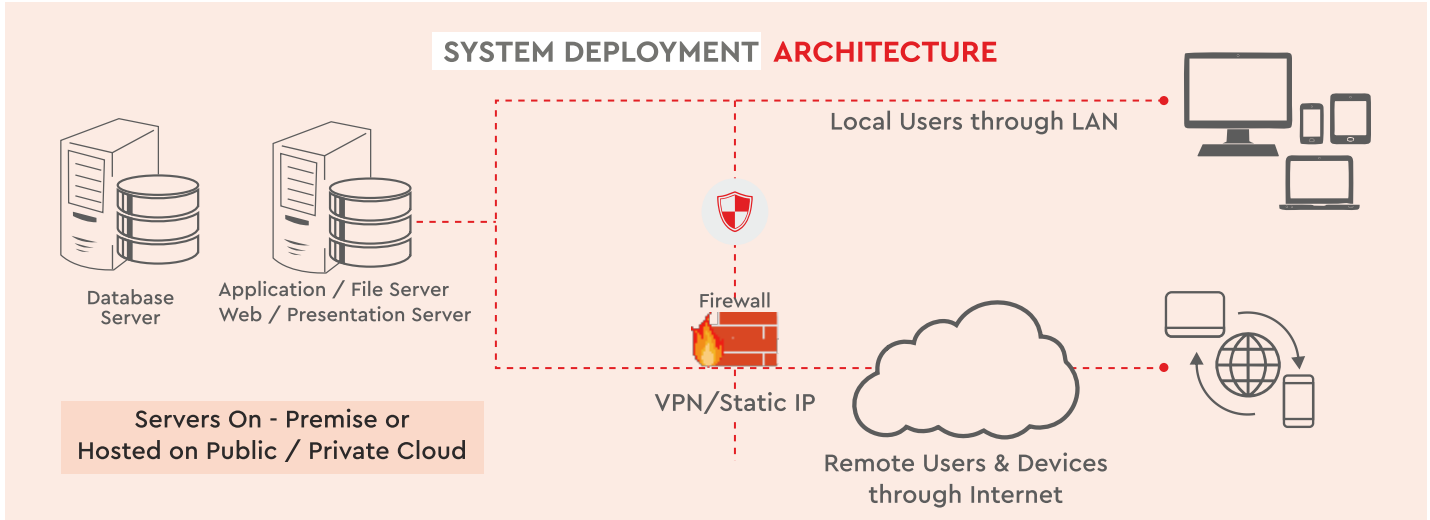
SYSTEM DEPLOYMENT ARCHITECTURE

Local Users through LAN

Database Server

Application / File Server
Web / Presentation Server

Firewall

VPN/Static IP

Servers On - Premise or Hosted on Public / Private Cloud

Remote Users & Devices through Internet